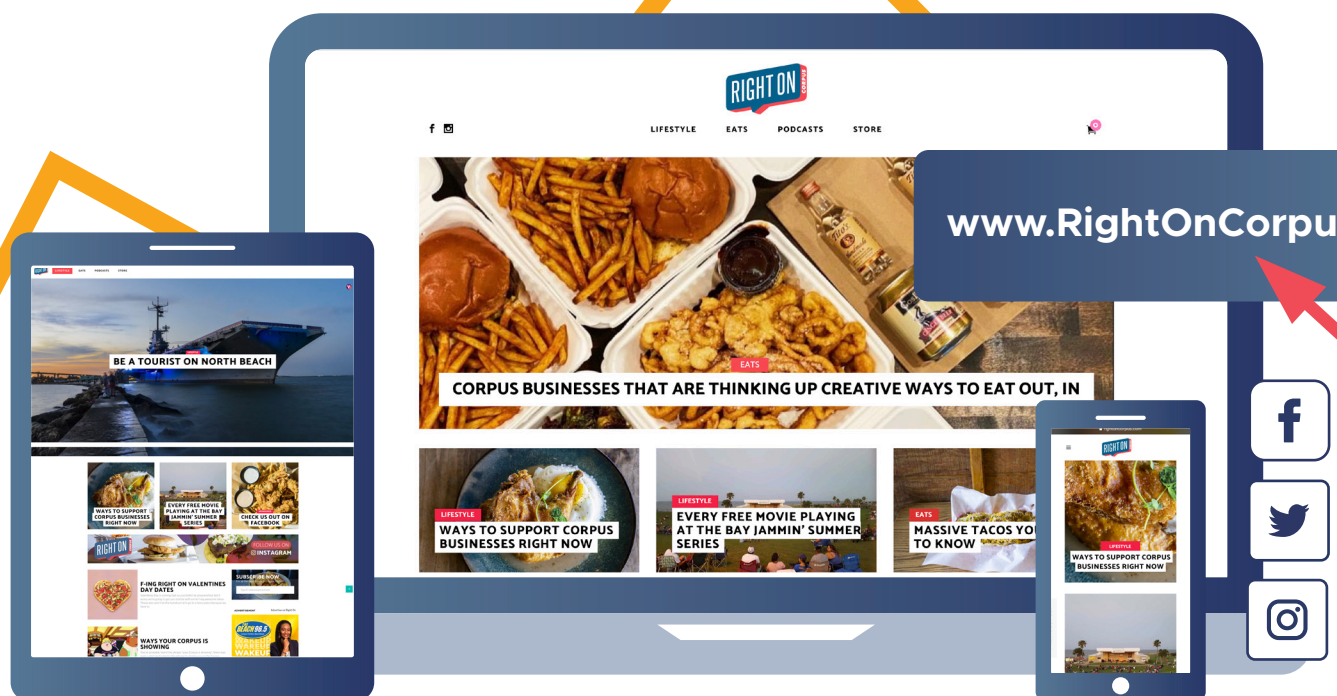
RIGHT ON CORPUS

LIFESTYLE EATS PODCASTS STORE

EATS

CORPUS BUSINESSES THAT ARE THINKING UP CREATIVE WAYS TO EAT OUT, IN

www.RightOnCorpu

LIFESTYLE

WAYS TO SUPPORT CORPUS BUSINESSES RIGHT NOW

LIFESTYLE

EVERY FREE MOVIE PLAYING AT THE BAY JAMMIN' SUMMER SERIES

EATS

MASSIVE TACOS YOU TO KNOW

LIFESTYLE EATS PODCASTS STORE

BE A TOURIST ON NORTH BEACH

WAYS TO SUPPORT CORPUS BUSINESSES RIGHT NOW

EVERY FREE MOVIE PLAYING AT THE BAY JAMMIN' SUMMER SERIES

CHECK US OUT ON FACEBOOK

RIGHT ON

FOLLOW US ON @INSTAGRAM

F-ING RIGHT ON VALENTINES DAY DATES

SUBSCRIBE NOW

WAYS YOUR CORPUS IS SHOWING

BEACH 96.5

WAKEUP

RIGHT ON

LIFESTYLE

WAYS TO SUPPORT CORPUS BUSINESSES RIGHT NOW